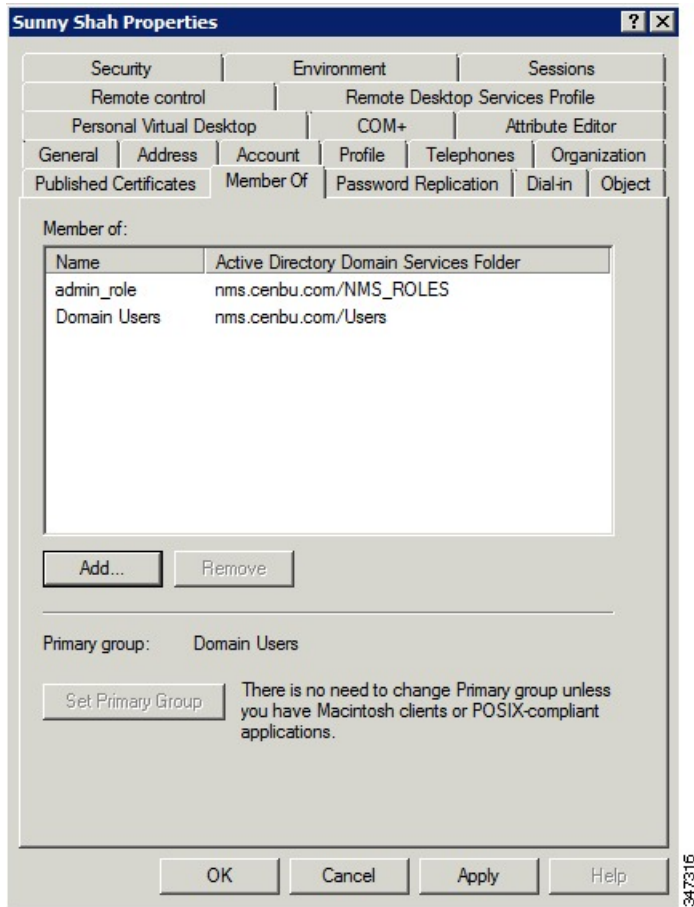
Sunny Shah Properties

?

X

Security | Environment | Sessions

Remote control | Remote Desktop Services Profile

Personal Virtual Desktop | COM+ | Attribute Editor

General | Address | Account | Profile | Telephones | Organization

Published Certificates | Member Of | Password Replication | Dial-in | Object

Member of:

| Name | Active Directory Domain Services Folder |
|---|---|
| admin_role | nms.cenbu.com/NMS_ROLES |
| Domain Users | nms.cenbu.com/Users |

Add...

Remove

Primary group: Domain Users

Set Primary Group

There is no need to change Primary group unless you have Macintosh clients or POSIX-compliant applications.

OK

Cancel

Apply

Help

347316